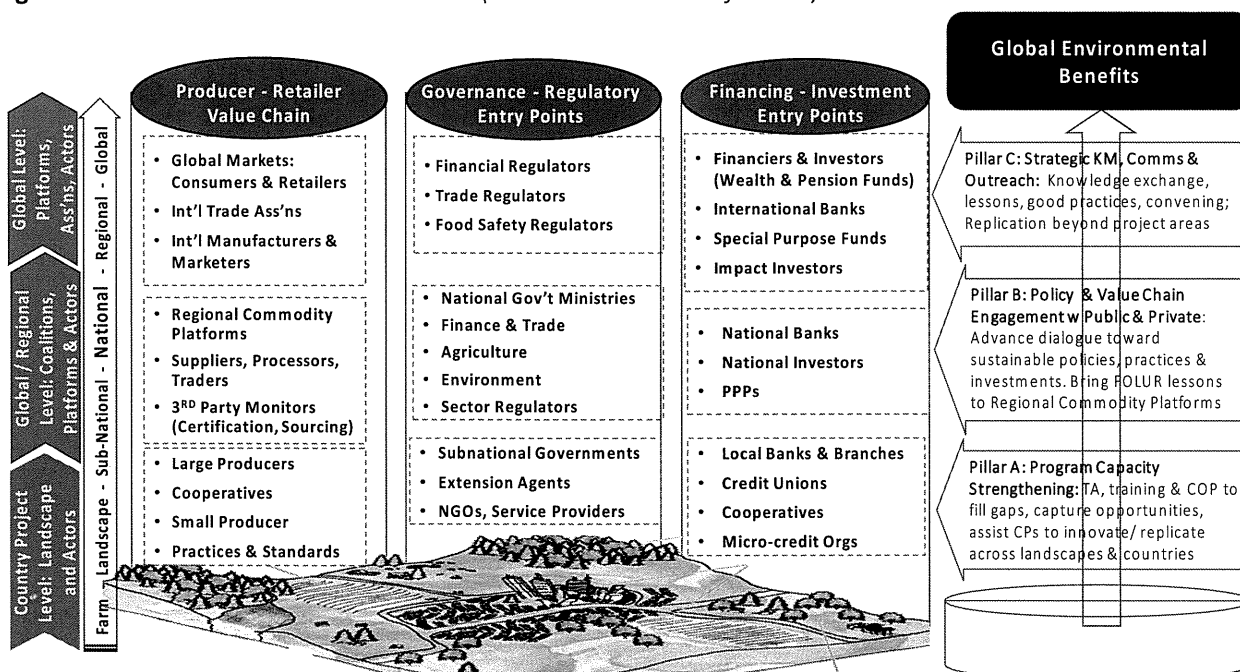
Global Level: Platforms, Ass'ns, Actors

Global / Regional Level: Coalitions, Platforms & Actors

Country Project Level: Landscape and Actors

Farm - Landscape - Sub-National - National - Regional - Global

Producer - Retailer Value Chain

• Global Markets: Consumers & Retailers
• Int'l Trade Ass'ns
• Int'l Manufacturers & Marketers

• Regional Commodity Platforms
• Suppliers, Processors, Traders
• 3$^{RD}$ Party Monitors (Certification, Sourcing)

• Large Producers
• Cooperatives
• Small Producer
• Practices & Standards

Governance - Regulatory Entry Points

• Financial Regulators
• Trade Regulators
• Food Safety Regulators

• National Gov't Ministries
• Finance & Trade
• Agriculture
• Environment
• Sector Regulators

• Subnational Governments
• Extension Agents
• NGOs, Service Providers

Financing - Investment Entry Points

• Financiers & Investors (Wealth & Pension Funds)
• International Banks
• Special Purpose Funds
• Impact Investors

• National Banks
• National Investors
• PPPs

• Local Banks & Branches
• Credit Unions
• Cooperatives
• Micro-credit Orgs

Global Environmental Benefits

Pillar C: Strategic KM, Comms & Outreach: Knowledge exchange, lessons, good practices, convening; Replication beyond project areas

Pillar B: Policy & Value Chain Engagement w Public & Private: Advance dialogue toward sustainable policies, practices & investments. Bring FOLUR lessons to Regional Commodity Platforms

Pillar A: Program Capacity Strengthening: TA, training & COP to fill gaps, capture opportunities, assist CPs to innovate/ replicate across landscapes & countries